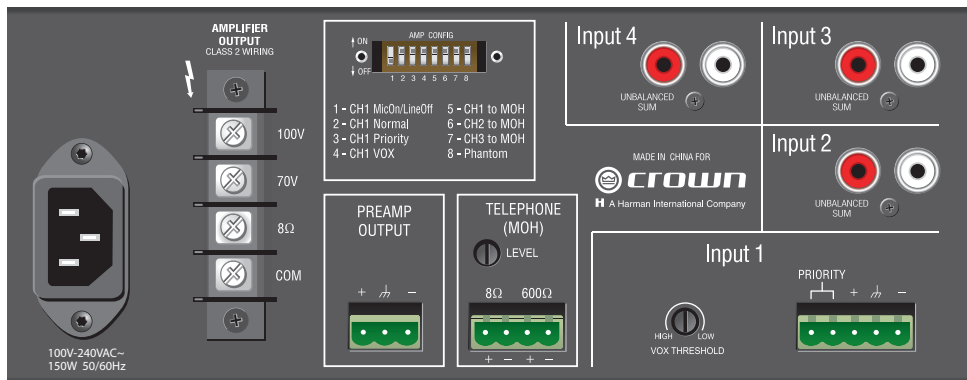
AMPLIFIER OUTPUT
CLASS 2 WIRING

100V
70V
8Ω
COM

100V-240VAC~
150W 50/60Hz

ON
OFF
AMP CONFIG
1 2 3 4 5 6 7 8

1 - CH1 MicOn/LineOff
2 - CH1 Normal
3 - CH1 Priority
4 - CH1 VOX
5 - CH1 to MOH
6 - CH2 to MOH
7 - CH3 to MOH
8 - Phantom

PREAMP OUTPUT
+ $\perp$ –

TELEPHONE (MOH)
LEVEL
8Ω 600Ω
+ – + –

Input 4
UNBALANCED SUM

Input 3
UNBALANCED SUM

Input 2
UNBALANCED SUM

MADE IN CHINA FOR
crown
H A Harman International Company

Input 1
PRIORITY
+ $\perp$ –
HIGH LOW
VOX THRESHOLD